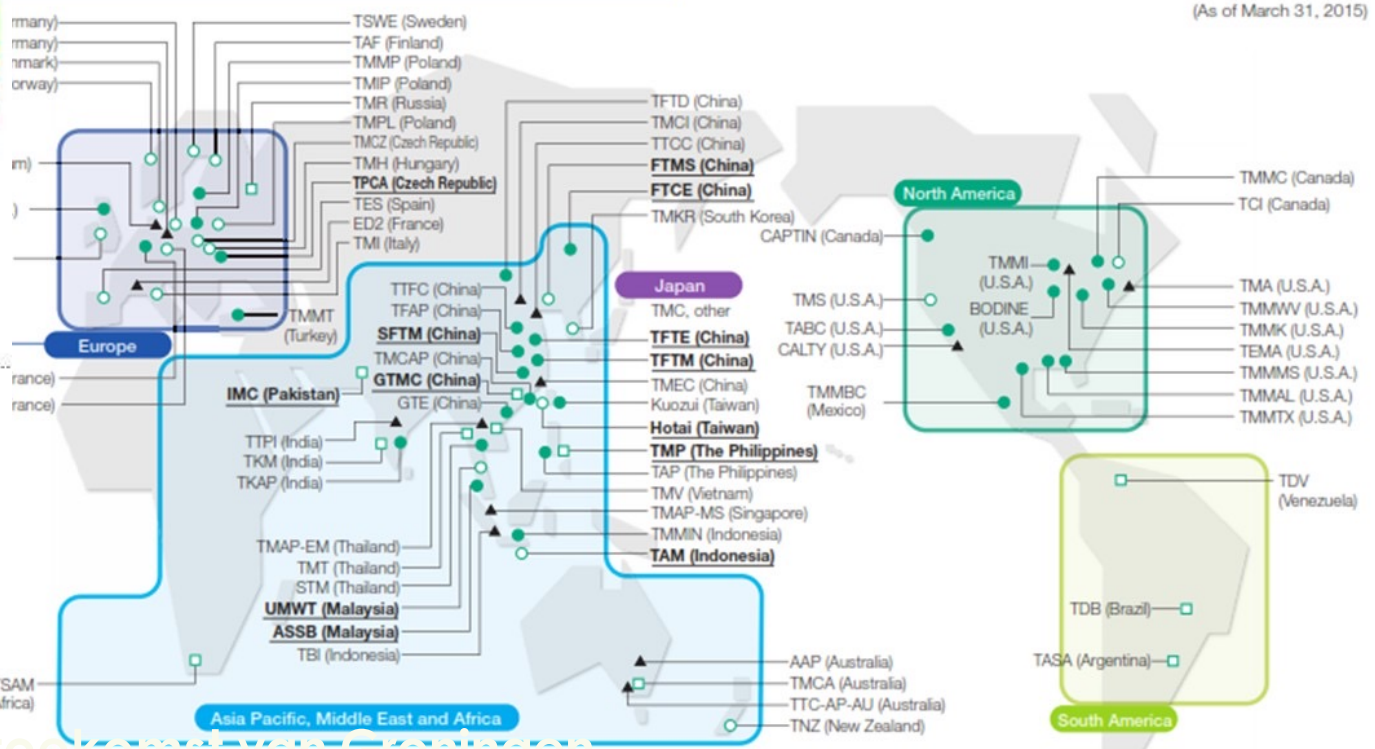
(As of March 31, 2015)

rmany)
rmany)
nmark)
orway)
m)
)
rance)
rance)

TSWE (Sweden)
TAF (Finland)
TMMP (Poland)
TMIP (Poland)
TMR (Russia)
TMPL (Poland)
TMCZ (Czech Republic)
TMH (Hungary)
TPCA (Czech Republic)
TES (Spain)
ED2 (France)
TMI (Italy)
TMMT (Turkey)

Europe

TFTD (China)
TMCI (China)
TTCC (China)
FTMS (China)
FTCE (China)
TMKR (South Korea)

Japan
TMC, other

TTFC (China)
TFAP (China)
SFTM (China)
TMCAP (China)
GTMC (China)
GTE (China)

TFTE (China)
TFTM (China)
TMEC (China)
Kuozui (Taiwan)
Hotai (Taiwan)
TMP (The Philippines)
TAP (The Philippines)
TMV (Vietnam)
TMAP-MS (Singapore)
TMMIN (Indonesia)
TAM (Indonesia)

IMC (Pakistan)
TTPI (India)
TKM (India)
TKAP (India)

TMAP-EM (Thailand)
TMT (Thailand)
STM (Thailand)
UMWT (Malaysia)
ASSB (Malaysia)
TBI (Indonesia)

AAP (Australia)
TMCA (Australia)
TTC-AP-AU (Australia)
TNZ (New Zealand)

SAM
frica)

Asia Pacific, Middle East and Africa

North America
CAPTIN (Canada)
TMMC (Canada)
TCI (Canada)
TMMI (U.S.A.)
BODINE (U.S.A.)
TMS (U.S.A.)
TABC (U.S.A.)
CALTY (U.S.A.)
TMMBC (Mexico)
TMA (U.S.A.)
TMMWV (U.S.A.)
TMMK (U.S.A.)
TEMA (U.S.A.)
TMMMS (U.S.A.)
TMMAL (U.S.A.)
TMMTX (U.S.A.)

TDV (Venezuela)
TDB (Brazil)
TASA (Argentina)
South America